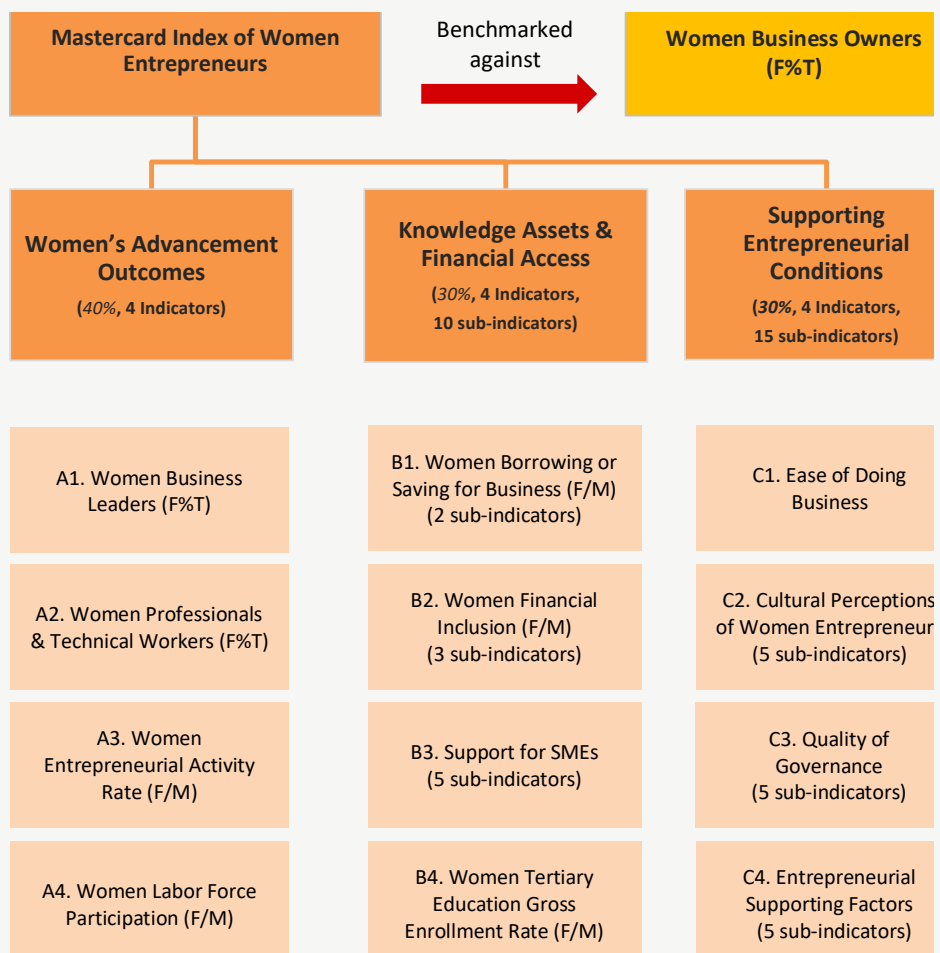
Mastercard Index of Women Entrepreneurs

Benchmarked against

Women Business Owners (F%T)

Women's Advancement Outcomes
(40%, 4 Indicators)

Knowledge Assets & Financial Access
(30%, 4 Indicators, 10 sub-indicators)

Supporting Entrepreneurial Conditions
(30%, 4 Indicators, 15 sub-indicators)

A1. Women Business Leaders (F%T)

A2. Women Professionals & Technical Workers (F%T)

A3. Women Entrepreneurial Activity Rate (F/M)

A4. Women Labor Force Participation (F/M)

B1. Women Borrowing or Saving for Business (F/M) (2 sub-indicators)

B2. Women Financial Inclusion (F/M) (3 sub-indicators)

B3. Support for SMEs (5 sub-indicators)

B4. Women Tertiary Education Gross Enrollment Rate (F/M)

C1. Ease of Doing Business

C2. Cultural Perceptions of Women Entrepreneur (5 sub-indicators)

C3. Quality of Governance (5 sub-indicators)

C4. Entrepreneurial Supporting Factors (5 sub-indicators)